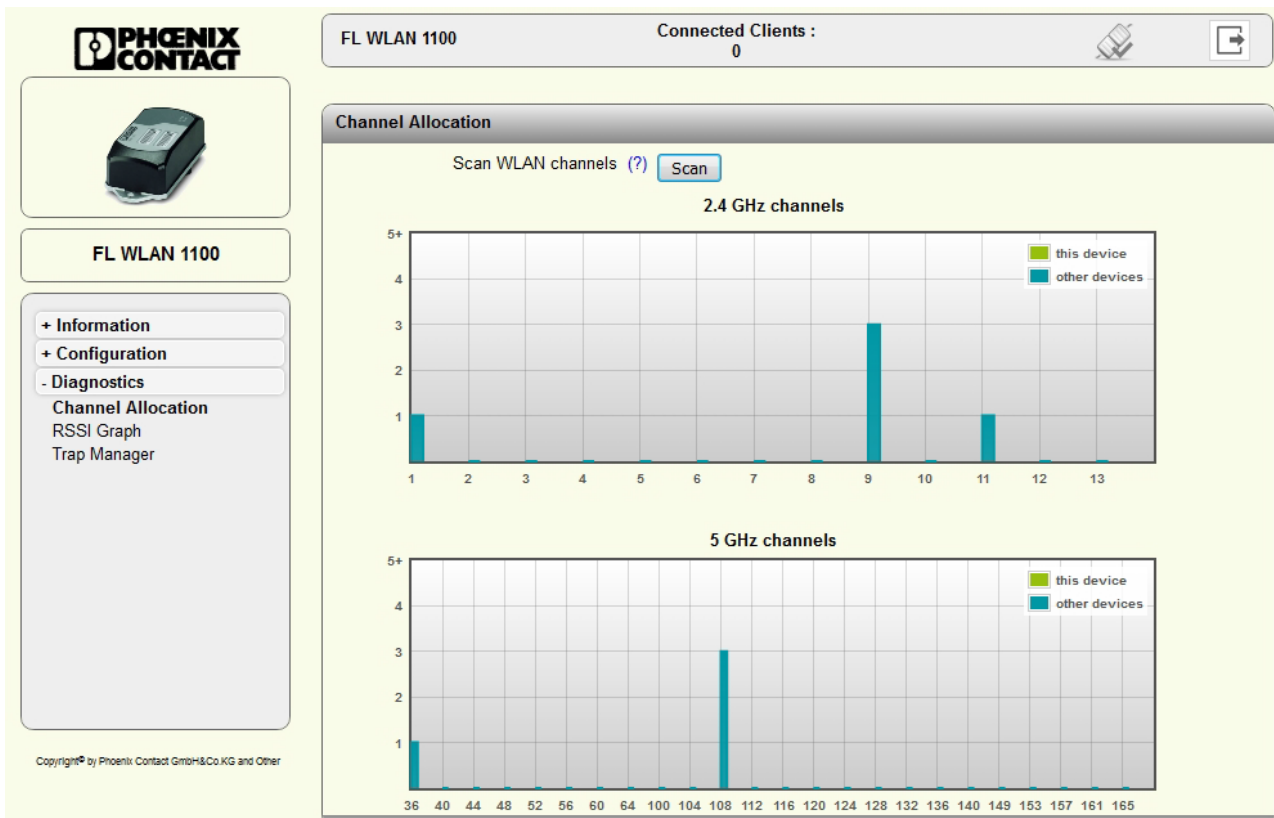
PHOENIX CONTACT

FL WLAN 1100

+ Information
+ Configuration
- Diagnostics
Channel Allocation
RSSI Graph
Trap Manager

Copyright© by Phoenix Contact GmbH&Co.KG and Other

FL WLAN 1100

Connected Clients :
0

Channel Allocation

Scan WLAN channels (?) Scan

2.4 GHz channels

5+
4
3
2
1

this device
other devices

1 2 3 4 5 6 7 8 9 10 11 12 13

5 GHz channels

5+
4
3
2
1

this device
other devices

36 40 44 48 52 56 60 64 100 104 108 112 116 120 124 128 132 136 140 149 153 157 161 165